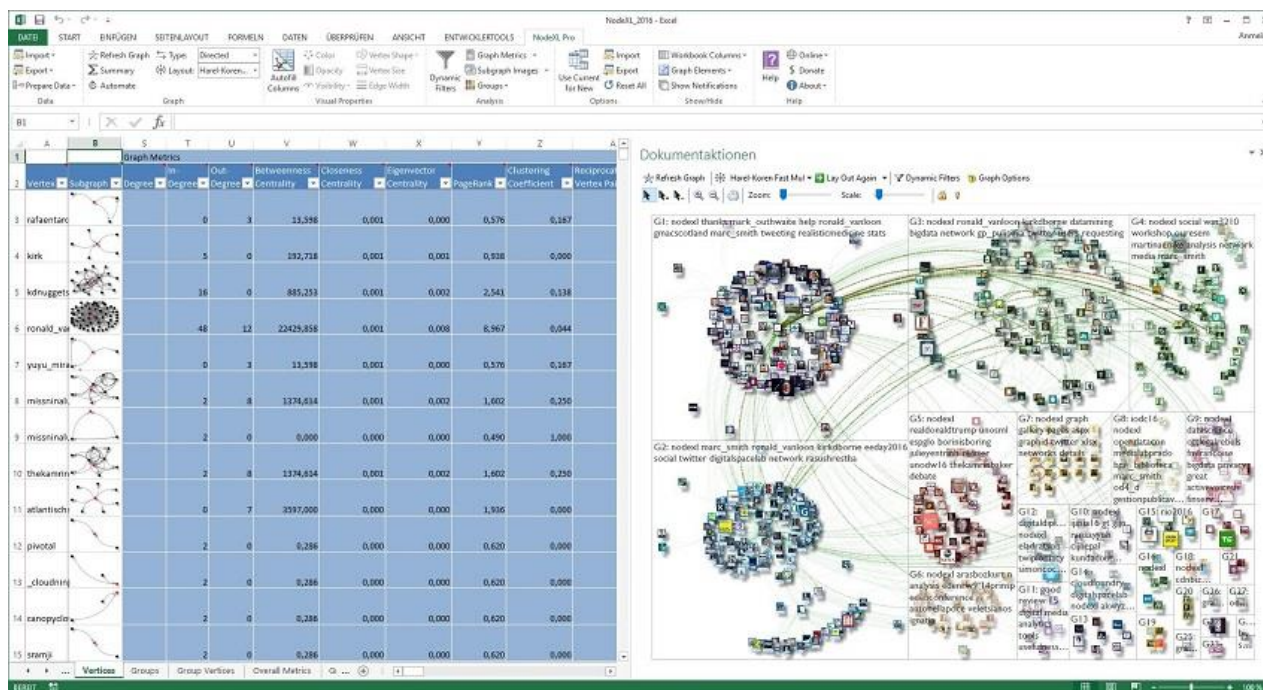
NodeXL_2016 - Excel

DATEI START EINFÜGEN SEITENLAYOUT FORMELN DATEN ÜBERPRÜFEN ANSICHT ENTWICKLERTOOLS NodeXL Pro

Import Export Prepare Data Data
Refresh Graph Summary Automate Type: Directed Layout: Harel-Koren... Graph
Autofill Columns Color Opacity Visibility Vertex Shape Vertex Size Edge Width Visual Properties
Dynamic Filters Graph Metrics Subgraph Images Groups Analysis
Use Current for New Import Export Reset All Options
Workbook Columns Graph Elements Show Notifications Show/Hide
Help Online Donate About Help

B1

| | A | B | S | T | U | V | W | X | Y | Z | |
|---|---|---|---|---|---|---|---|---|---|---|---|
| 1 | | | Graph Metrics | | | | | | | | |
| 2 | Vertex | Subgraph | Degree | In-Degree | Out-Degree | Betweenness Centrality | Closeness Centrality | Eigenvector Centrality | PageRank | Clustering Coefficient | Reciprocal Vertex Pa |
| 3 | rafaentarc | | | 0 | 3 | 13,598 | 0,001 | 0,000 | 0,576 | 0,167 | |
| 4 | kirk | | | 5 | 0 | 192,718 | 0,001 | 0,001 | 0,938 | 0,000 | |
| 5 | kdnuggets | | | 16 | 0 | 885,253 | 0,001 | 0,002 | 2,541 | 0,138 | |
| 6 | ronald_va | | | 48 | 12 | 22429,858 | 0,001 | 0,008 | 8,967 | 0,044 | |
| 7 | yuyu_mira | | | 0 | 3 | 13,598 | 0,001 | 0,000 | 0,576 | 0,167 | |
| 8 | missninal | | | 2 | 8 | 1374,614 | 0,001 | 0,002 | 1,602 | 0,250 | |
| 9 | missninal | | | 2 | 0 | 0,000 | 0,001 | 0,000 | 0,490 | 1,000 | |
| 10 | thekamrin | | | 2 | 8 | 1374,614 | 0,001 | 0,002 | 1,602 | 0,250 | |
| 11 | atlantisch | | | 0 | 7 | 3597,000 | 0,001 | 0,000 | 1,936 | 0,000 | |
| 12 | pivotal | | | 2 | 0 | 0,286 | 0,001 | 0,000 | 0,620 | 0,000 | |
| 13 | _cloudnin | | | 2 | 0 | 0,286 | 0,001 | 0,000 | 0,620 | 0,000 | |
| 14 | canopydo | | | 2 | 0 | 0,286 | 0,001 | 0,000 | 0,620 | 0,000 | |
| 15 | sramji | | | 2 | 0 | 0,286 | 0,001 | 0,000 | 0,620 | 0,000 | |

Vertices Groups Group Vertices Overall Metrics

Dokumentaktionen
Refresh Graph Harel-Koren Fast Mul Lay Out Again Dynamic Filters Graph Options
Zoom: Scale:

G1: nodexl thanks mark_outhwaite help ronald_vanloon gmacscotland marc_smith tweeting realistionedicine stats
G3: nodexl ronald_vanloon kirkdborne datamining bigdata network gp_pulsenia twitter users requesting
G4: nodexl social wss2210 workshop oursesm martinaleeko analysis network media marc_smith
G2: nodexl marc_smith ronald_vanloon kirkdborne eeday2016 social twitter digitalspacelab network rasushrestha
G5: nodexl realdonaldtrump unosml espglo borinisboring julieyentrinh retwer unodw16 thekamrinbaker debate
G7: nodexl graph gallery pages xlsx graphid twitter xlsx networks details
G8: iodc16 nodexl opendatacon medialabprado bgr_labboiica marc_smith od4_d gestionpublicav...
G9: nodexl datascience ccitegrebels fayraroconse bigdata privacy great activewearme finserv
G6: nodexl arasbozkurt analysis dbtweeet 14prinip socioconference ssonetlapoce veletsianos gnates
G12: digitaldpi... nodexl ebdrazos twitterurv simoncoc...
G10: nodexl spial16 gt gis rcasaydo cpepal kundaris...
G11: good review 15 digital media analytics tools usefulness...
G14: cloudsandry digitalspacelab nodexl alexyz...
G13
G15: rio2016
G17
G16: nodexl
G18: nodexl cdnbiz...
G20
G19
G21
G22
G23
G26
G27